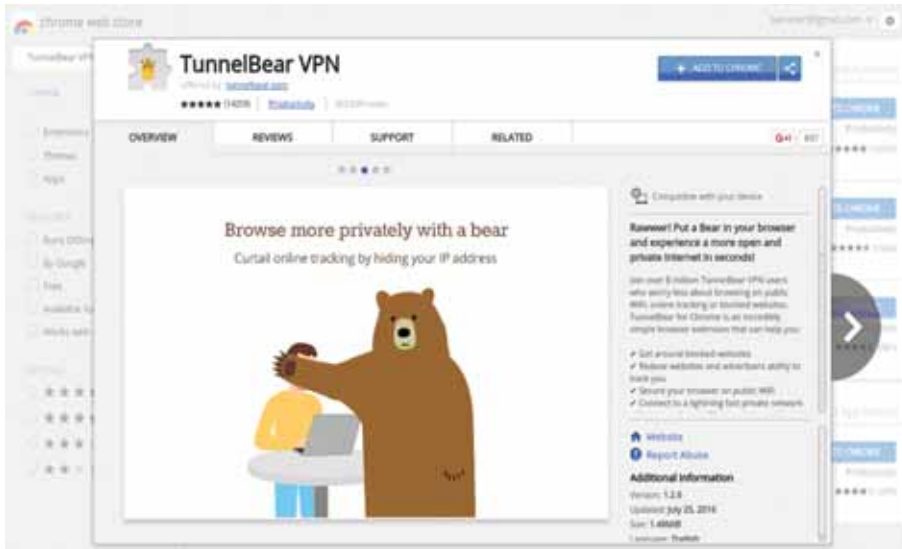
chrome web store

TunnelBear VPN

TunnelBear VPN
offered by tunnelbear.com
★★★★★ (1409) | Productivity | 

+ ADD TO CHROME

OVERVIEW
REVIEWS
SUPPORT
RELATED

G+1

Browse more privately with a bear
Curtail online tracking by hiding your IP address

Compatible with your device

Rawwr! Put a Bear in your browser and experience a more open and private internet in seconds!

Join over 8 million TunnelBear VPN users who worry less about browsing on public WiFi, online tracking or blocked websites. TunnelBear for Chrome is an incredibly simple browser extension that can help you:

✔ Get around blocked websites
✔ Reduce websites and advertisers ability to track you
✔ Secure your browser on public WiFi
✔ Connect to a lightning fast private network

Website
Report Abuse

Additional Information
Version: 1.2.6
Updated: July 25, 2016
Size: 1.46MiB
Language: English

ADD TO CHROME
ADD TO CHROME
ADD TO CHROME

Extensions
Themes
Apps

★★★★
★★★
★★